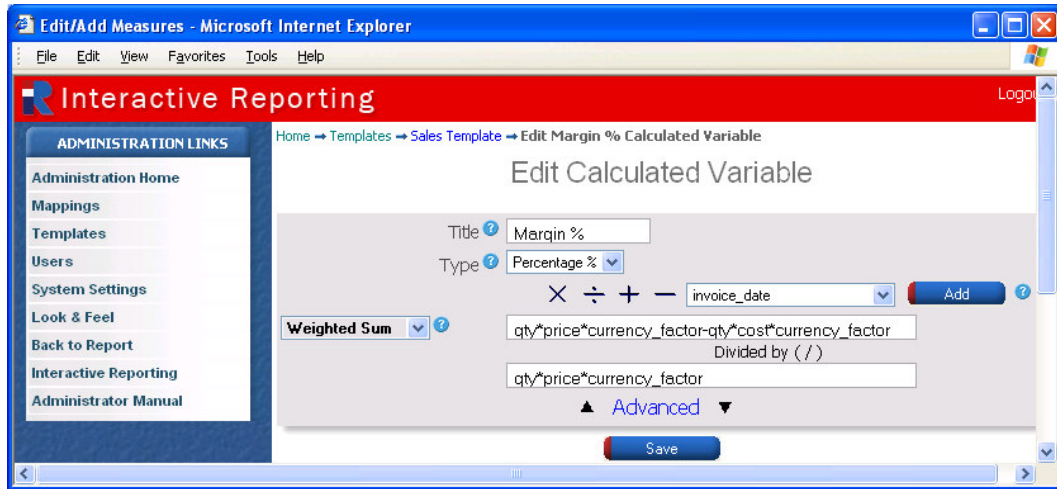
Edit/Add Measures - Microsoft Internet Explorer

File Edit View Favorites Tools Help

Interactive Reporting

Logo

ADMINISTRATION LINKS

Administration Home
Mappings
Templates
Users
System Settings
Look & Feel
Back to Report
Interactive Reporting
Administrator Manual

Home ➡ Templates ➡ Sales Template ➡ Edit Margin % Calculated Variable

Edit Calculated Variable

Title Margin %

Type Percentage %

× ÷ + − invoice_date Add

Weighted Sum

qty*price*currency_factor-qty*cost*currency_factor

Divided by ( / )

qty*price*currency_factor

▲ Advanced ▼

Save